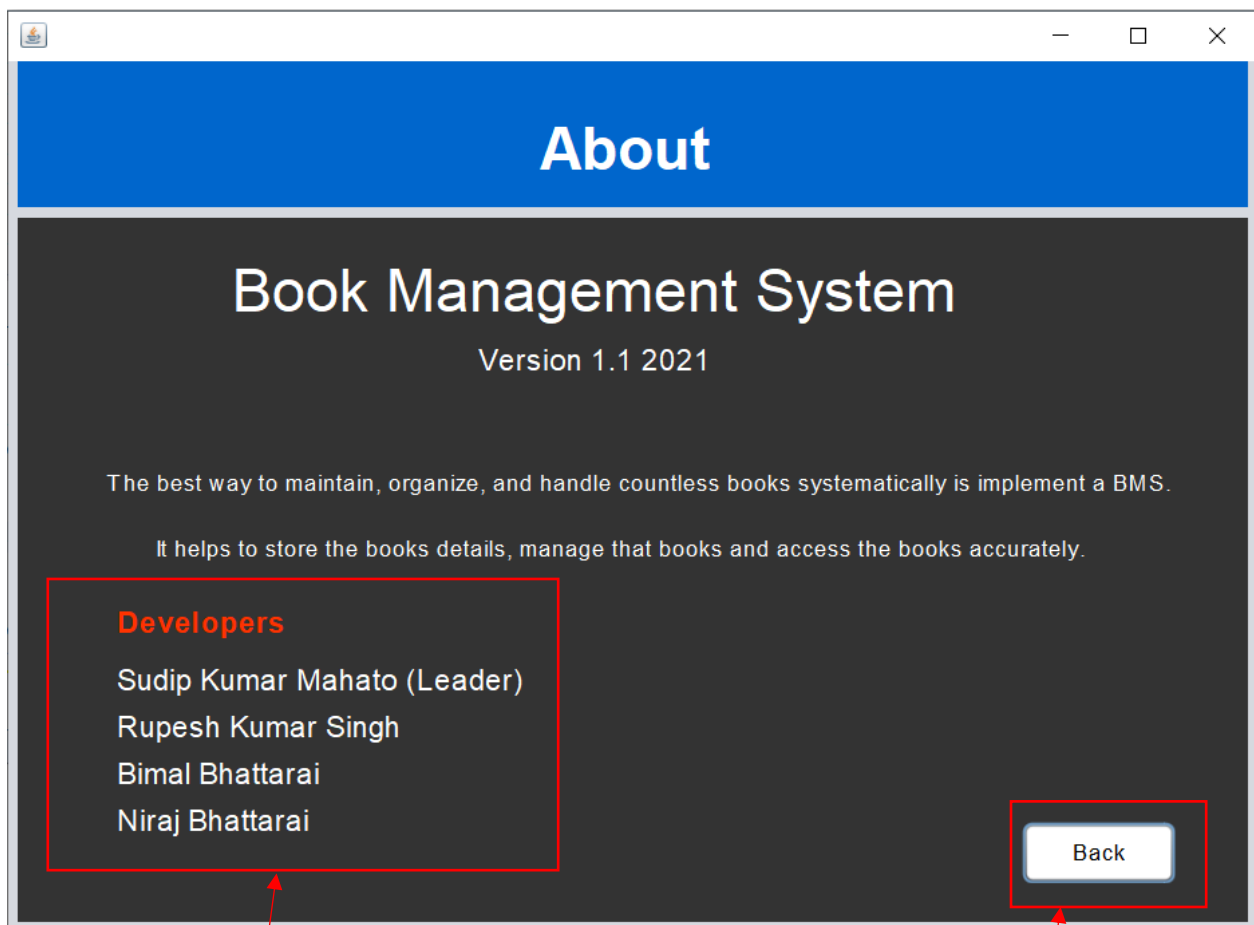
About

Book Management System

Version 1.1 2021

The best way to maintain, organize, and handle countless books systematically is implement a BMS.

It helps to store the books details, manage that books and access the books accurately.

Developers

Sudip Kumar Mahato (Leader)
Rupesh Kumar Singh
Bimal Bhattarai
Niraj Bhattarai

Back